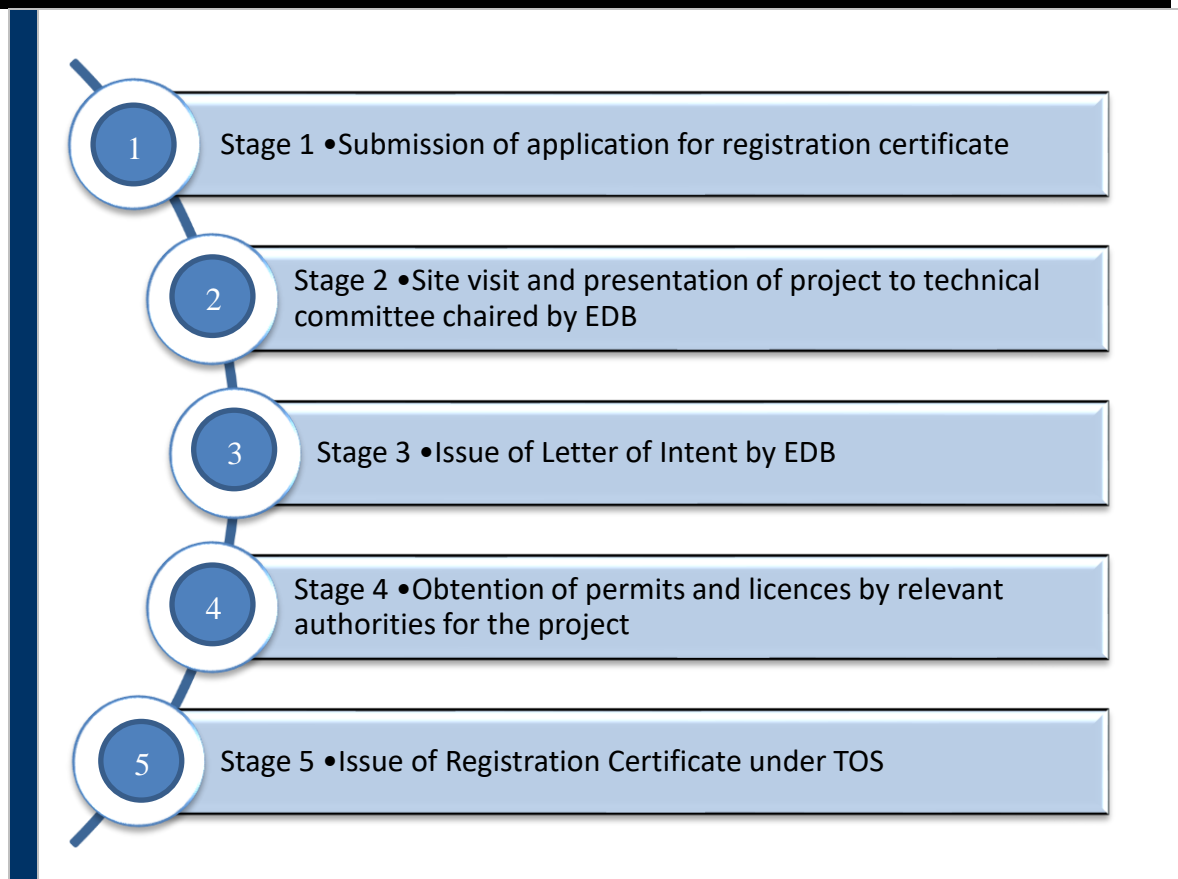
1
Stage 1 •Submission of application for registration certificate

2
Stage 2 •Site visit and presentation of project to technical committee chaired by EDB

3
Stage 3 •Issue of Letter of Intent by EDB

4
Stage 4 •Obtention of permits and licences by relevant authorities for the project

5
Stage 5 •Issue of Registration Certificate under TOS